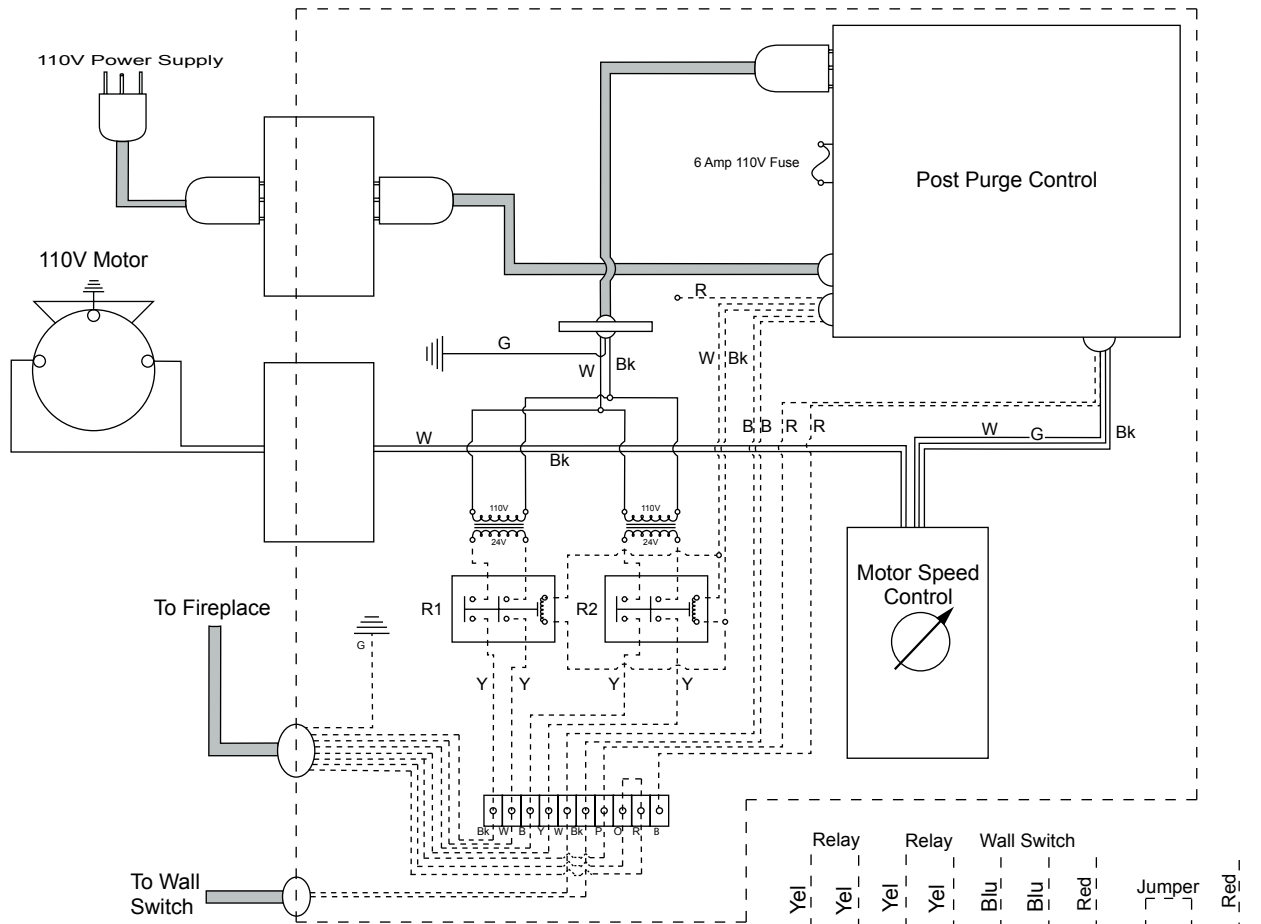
110V Power Supply

6 Amp 110V Fuse

Post Purge Control

110V Motor

R

G

W

Bk

W

Bk

W

Bk

B

B

R

R

W

G

Bk

110V

24V

110V

24V

Motor Speed Control

To Fireplace

G

R1

R2

Y

Y

Y

Y

Bk W B Y W Bk P O R B

To Wall Switch

Relay

Relay

Wall Switch

Yel

Yel

Yel

Yel

Blu

Blu

Red

Jumper

Red